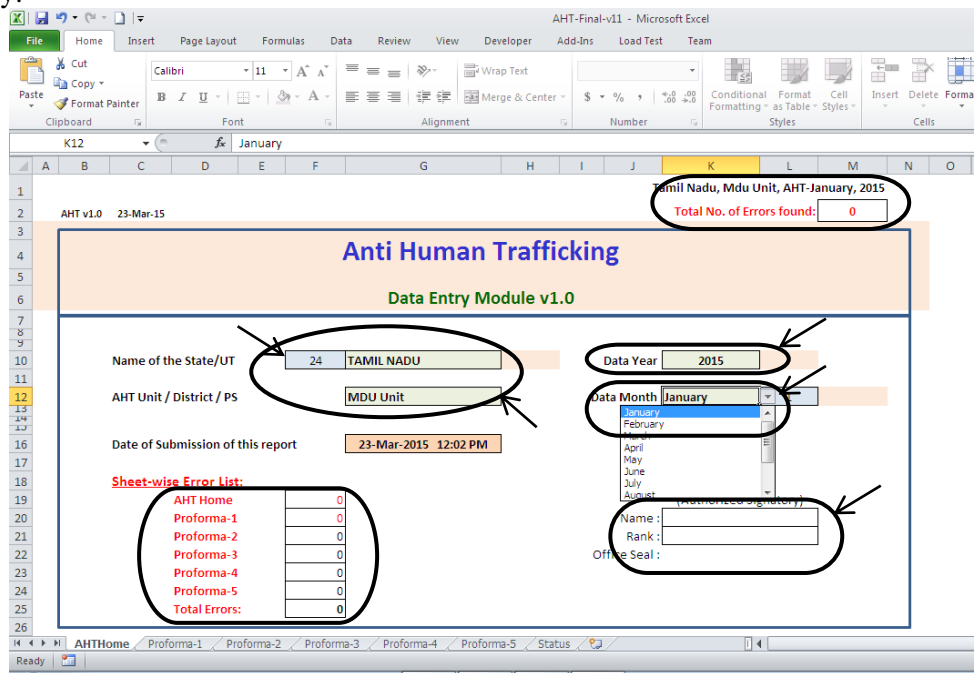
AHT-Final-v11 - Microsoft Excel

File Home Insert Page Layout Formulas Data Review View Developer Add-Ins Load Test Team

Paste Cut Copy Format Painter Clipboard
Calibri 11 Font
Wrap Text Merge & Center Alignment
Number
Conditional Formatting Format as Table Cell Styles Styles
Insert Delete Format Cells

K12 January

Tamil Nadu, Mdu Unit, AHT-January, 2015
AHT v1.0 23-Mar-15
Total No. of Errors found: 0

Anti Human Trafficking

Data Entry Module v1.0

Name of the State/UT 24 TAMIL NADU
Data Year 2015
AHT Unit / District / PS MDU Unit
Data Month January
January
February
March
April
May
June
July
August
Date of Submission of this report 23-Mar-2015 12:02 PM

Sheet-wise Error List:

| | |
|---|---|
| AHT Home | 0 |
| Proforma-1 | 0 |
| Proforma-2 | 0 |
| Proforma-3 | 0 |
| Proforma-4 | 0 |
| Proforma-5 | 0 |
| Total Errors: | 0 |

(Authorized Signatory)
Name :
Rank :
Office Seal :

AHTHome Proforma-1 Proforma-2 Proforma-3 Proforma-4 Proforma-5 Status
Ready